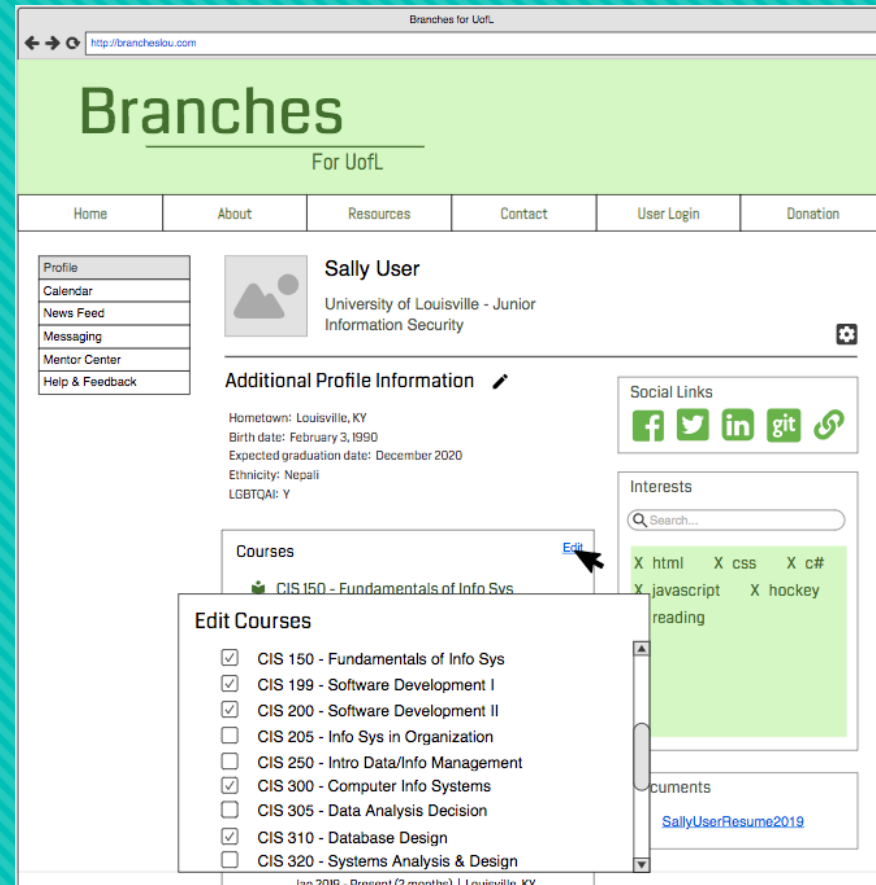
Branches for UofL

http://brancheslou.com

Branches
For UofL

| Home | About | Resources | Contact | User Login | Donation |
|---|---|---|---|---|---|

Profile
Calendar
News Feed
Messaging
Mentor Center
Help & Feedback

Sally User
University of Louisville - Junior
Information Security

Additional Profile Information

Hometown: Louisville, KY
Birth date: February 3, 1990
Expected graduation date: December 2020
Ethnicity: Nepali
LGBTQAI: Y

Social Links

Interests
Search...
X html X css X c#
X javascript X hockey
X reading

Courses Edit
CIS 150 - Fundamentals of Info Sys

Edit Courses
CIS 150 - Fundamentals of Info Sys
CIS 199 - Software Development I
CIS 200 - Software Development II
CIS 205 - Info Sys in Organization
CIS 250 - Intro Data/Info Management
CIS 300 - Computer Info Systems
CIS 305 - Data Analysis Decision
CIS 310 - Database Design
CIS 320 - Systems Analysis & Design

cuments
SallyUserResume2019

Jan 2019 - Present (2 months) | Louisville, KY